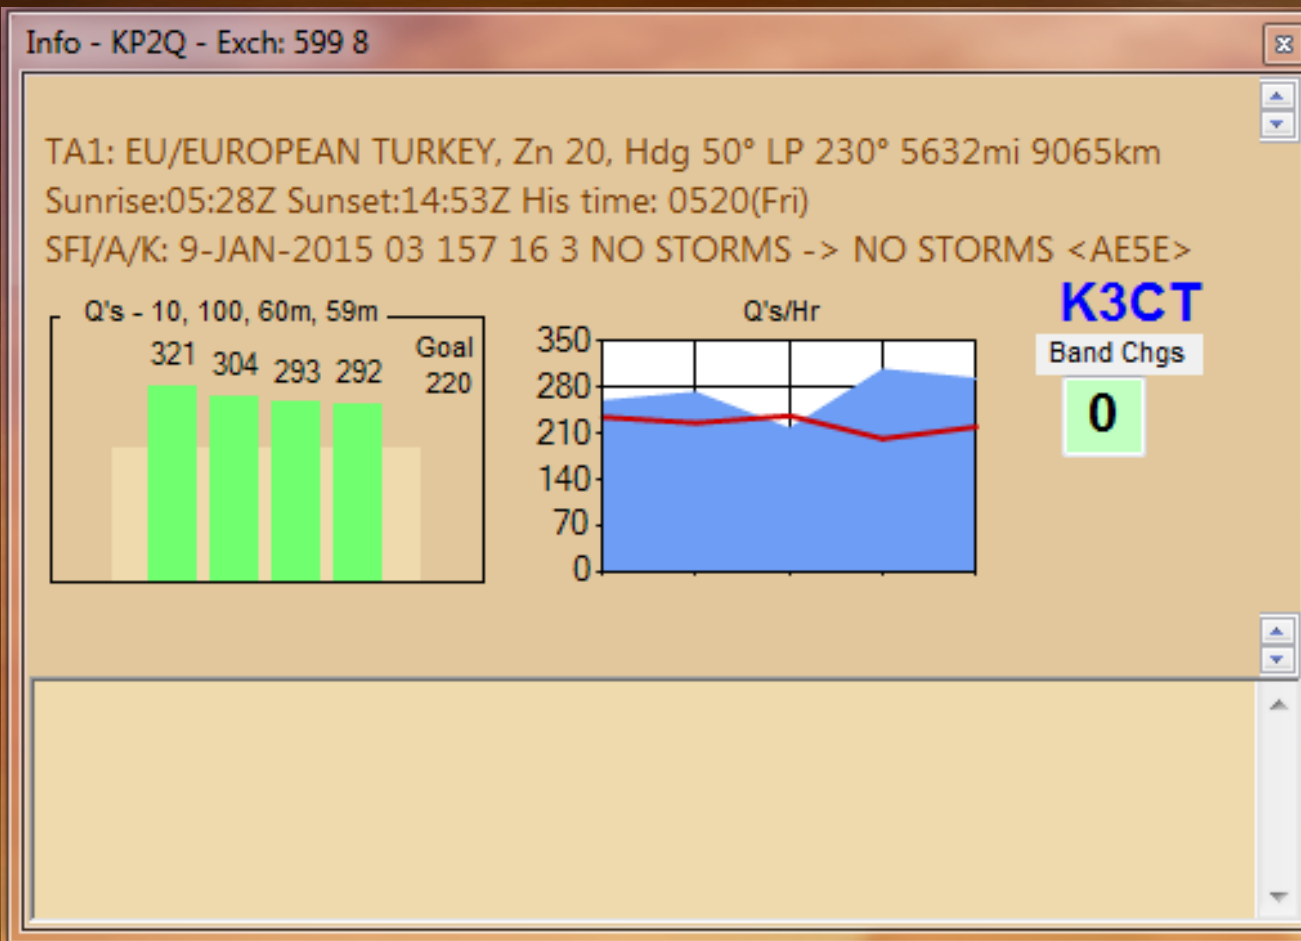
Info - KP2Q - Exch: 599 8

TA1: EU/EUROPEAN TURKEY, Zn 20, Hdg 50° LP 230° 5632mi 9065km
Sunrise:05:28Z Sunset:14:53Z His time: 0520(Fri)
SFI/A/K: 9-JAN-2015 03 157 16 3 NO STORMS -> NO STORMS <AE5E>

Q's - 10, 100, 60m, 59m

321 304 293 292

Goal
220

Q's/Hr

350
280
210
140
70
0

K3CT

Band Chgs

0